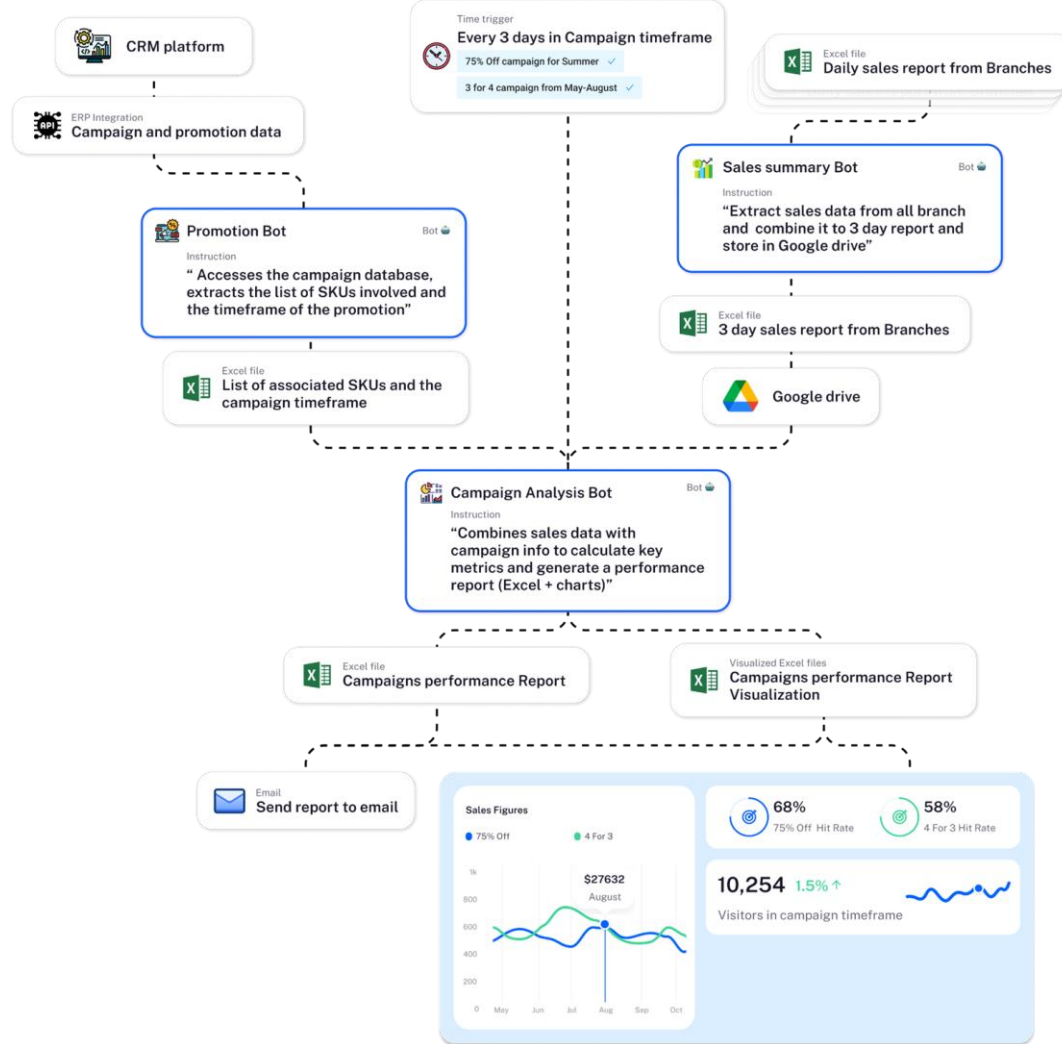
CRM platform

ERP Integration
Campaign and promotion data

Time trigger
Every 3 days in Campaign timeframe
75% Off campaign for Summer ✓
3 for 4 campaign from May-August ✓

Excel file
Daily sales report from Branches

Sales summary Bot
Bot
Instruction
"Extract sales data from all branch and combine it to 3 day report and store in Google drive"

Promotion Bot
Bot
Instruction
" Accesses the campaign database, extracts the list of SKUs involved and the timeframe of the promotion"

Excel file
3 day sales report from Branches

Excel file
List of associated SKUs and the campaign timeframe

Google drive

Campaign Analysis Bot
Bot
Instruction
"Combines sales data with campaign info to calculate key metrics and generate a performance report (Excel + charts)"

Excel file
Campaigns performance Report

Visualized Excel files
Campaigns performance Report Visualization

Email
Send report to email

Sales Figures
75% Off
4 For 3
$27632
August
1k
800
600
400
200
0
May Jun Jul Aug Sep Oct

68%
75% Off Hit Rate
58%
4 For 3 Hit Rate

10,254 1.5% ↑
Visitors in campaign timeframe